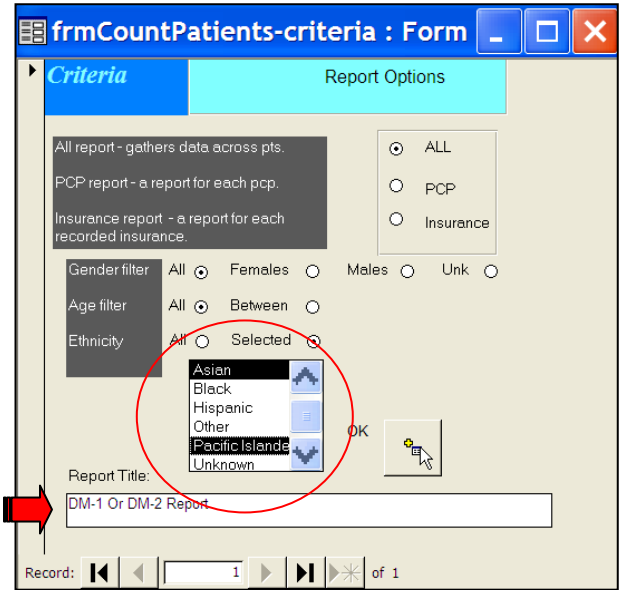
frmCountPatients-criteria : Form

Criteria

Report Options

All report - gathers data across pts.

PCP report - a report for each pcp.

Insurance report - a report for each recorded insurance.

ALL

PCP

Insurance

Gender filter All Females Males Unk

Age filter All Between

Ethnicity All Selected

Asian
Black
Hispanic
Other
Pacific Islande
Unknown

OK

Report Title:

DM-1 Or DM-2 Report

Record: 1 of 1